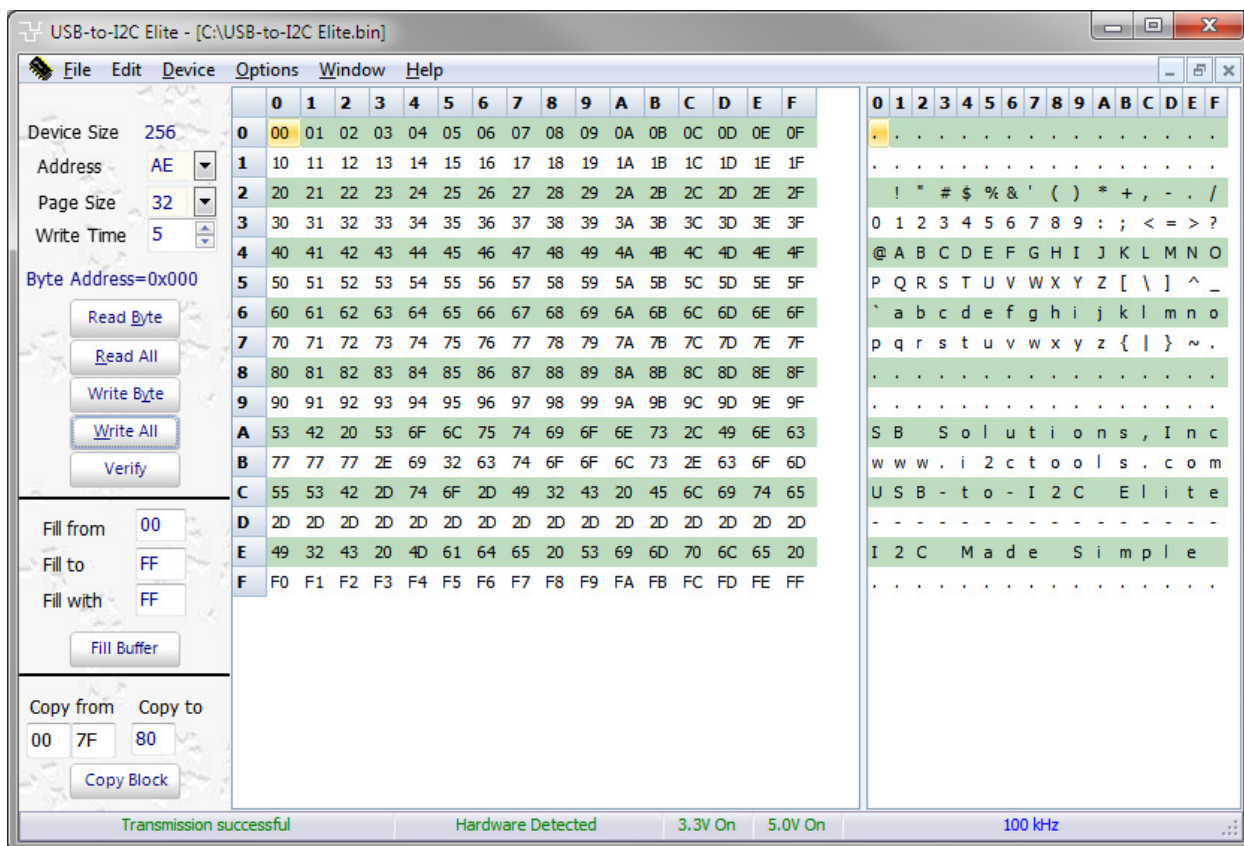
USB-to-I2C Elite - [C:\USB-to-I2C Elite.bin]

File Edit Device Options Window Help

Device Size 256
Address AE
Page Size 32
Write Time 5

Byte Address=0x000

Read Byte
Read All
Write Byte
Write All
Verify

Fill from 00
Fill to FF
Fill with FF
Fill Buffer

Copy from Copy to
00 7F 80
Copy Block

| | 0 | 1 | 2 | 3 | 4 | 5 | 6 | 7 | 8 | 9 | A | B | C | D | E | F |
|---|---|---|---|---|---|---|---|---|---|---|---|---|---|---|---|---|
| 0 | 00 | 01 | 02 | 03 | 04 | 05 | 06 | 07 | 08 | 09 | 0A | 0B | 0C | 0D | 0E | 0F |
| 1 | 10 | 11 | 12 | 13 | 14 | 15 | 16 | 17 | 18 | 19 | 1A | 1B | 1C | 1D | 1E | 1F |
| 2 | 20 | 21 | 22 | 23 | 24 | 25 | 26 | 27 | 28 | 29 | 2A | 2B | 2C | 2D | 2E | 2F |
| 3 | 30 | 31 | 32 | 33 | 34 | 35 | 36 | 37 | 38 | 39 | 3A | 3B | 3C | 3D | 3E | 3F |
| 4 | 40 | 41 | 42 | 43 | 44 | 45 | 46 | 47 | 48 | 49 | 4A | 4B | 4C | 4D | 4E | 4F |
| 5 | 50 | 51 | 52 | 53 | 54 | 55 | 56 | 57 | 58 | 59 | 5A | 5B | 5C | 5D | 5E | 5F |
| 6 | 60 | 61 | 62 | 63 | 64 | 65 | 66 | 67 | 68 | 69 | 6A | 6B | 6C | 6D | 6E | 6F |
| 7 | 70 | 71 | 72 | 73 | 74 | 75 | 76 | 77 | 78 | 79 | 7A | 7B | 7C | 7D | 7E | 7F |
| 8 | 80 | 81 | 82 | 83 | 84 | 85 | 86 | 87 | 88 | 89 | 8A | 8B | 8C | 8D | 8E | 8F |
| 9 | 90 | 91 | 92 | 93 | 94 | 95 | 96 | 97 | 98 | 99 | 9A | 9B | 9C | 9D | 9E | 9F |
| A | 53 | 42 | 20 | 53 | 6F | 6C | 75 | 74 | 69 | 6F | 6E | 73 | 2C | 49 | 6E | 63 |
| B | 77 | 77 | 77 | 2E | 69 | 32 | 63 | 74 | 6F | 6F | 6C | 73 | 2E | 63 | 6F | 6D |
| C | 55 | 53 | 42 | 2D | 74 | 6F | 2D | 49 | 32 | 43 | 20 | 45 | 6C | 69 | 74 | 65 |
| D | 2D | 2D | 2D | 2D | 2D | 2D | 2D | 2D | 2D | 2D | 2D | 2D | 2D | 2D | 2D | 2D |
| E | 49 | 32 | 43 | 20 | 4D | 61 | 64 | 65 | 20 | 53 | 69 | 6D | 70 | 6C | 65 | 20 |
| F | F0 | F1 | F2 | F3 | F4 | F5 | F6 | F7 | F8 | F9 | FA | FB | FC | FD | FE | FF |

0 1 2 3 4 5 6 7 8 9 A B C D E F
. . . . . . . . . . . . . . . .
. . . . . . . . . . . . . . . .
! " # $ % & ' ( ) * + , - . /
0 1 2 3 4 5 6 7 8 9 : ; < = > ?
@ A B C D E F G H I J K L M N O
P Q R S T U V W X Y Z [ \ ] ^ _
` a b c d e f g h i j k l m n o
p q r s t u v w x y z { | } ~ .
. . . . . . . . . . . . . . . .
. . . . . . . . . . . . . . . .
S B S o l u t i o n s , I n c
w w w . i 2 c t o o l s . c o m
U S B - t o - I 2 C E l i t e
- - - - - - - - - - - - - - - -
I 2 C M a d e S i m p l e
. . . . . . . . . . . . . . . .

Transmission successful | Hardware Detected | 3.3V On | 5.0V On | 100 kHz